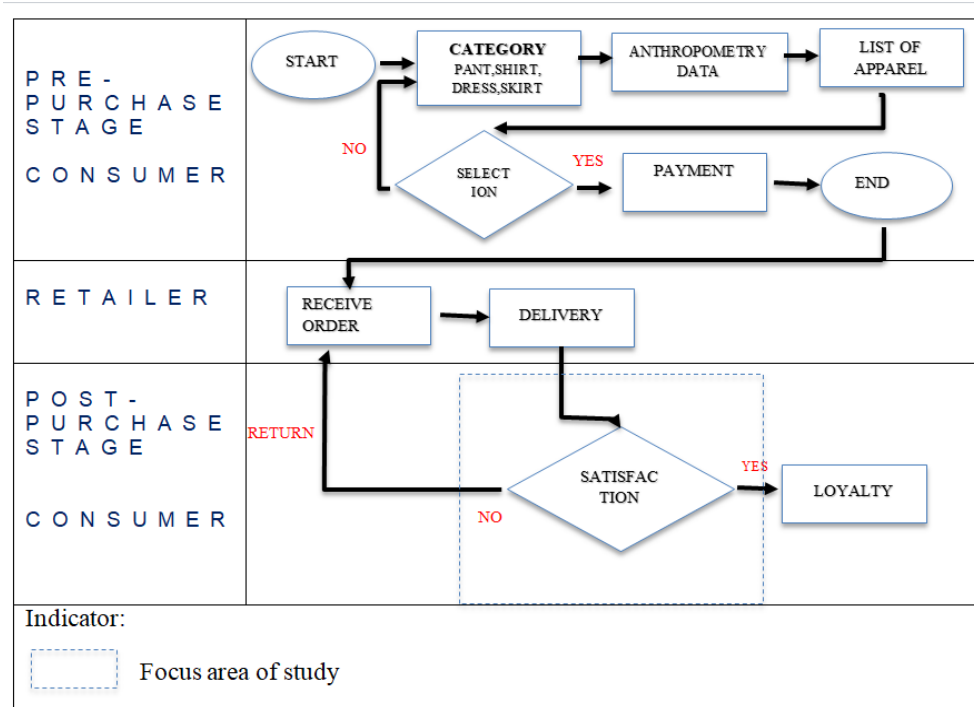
PRE-PURCHASE STAGE

CONSUMER

START

CATEGORY
PANT,SHIRT, DRESS,SKIRT

ANTHROPOMETRY DATA

LIST OF APPAREL

NO

SELECTION

YES

PAYMENT

END

RETAILER

RECEIVE ORDER

DELIVERY

POST-PURCHASE STAGE

CONSUMER

RETURN

SATISFACTION

YES

LOYALTY

NO

Indicator:

Focus area of study